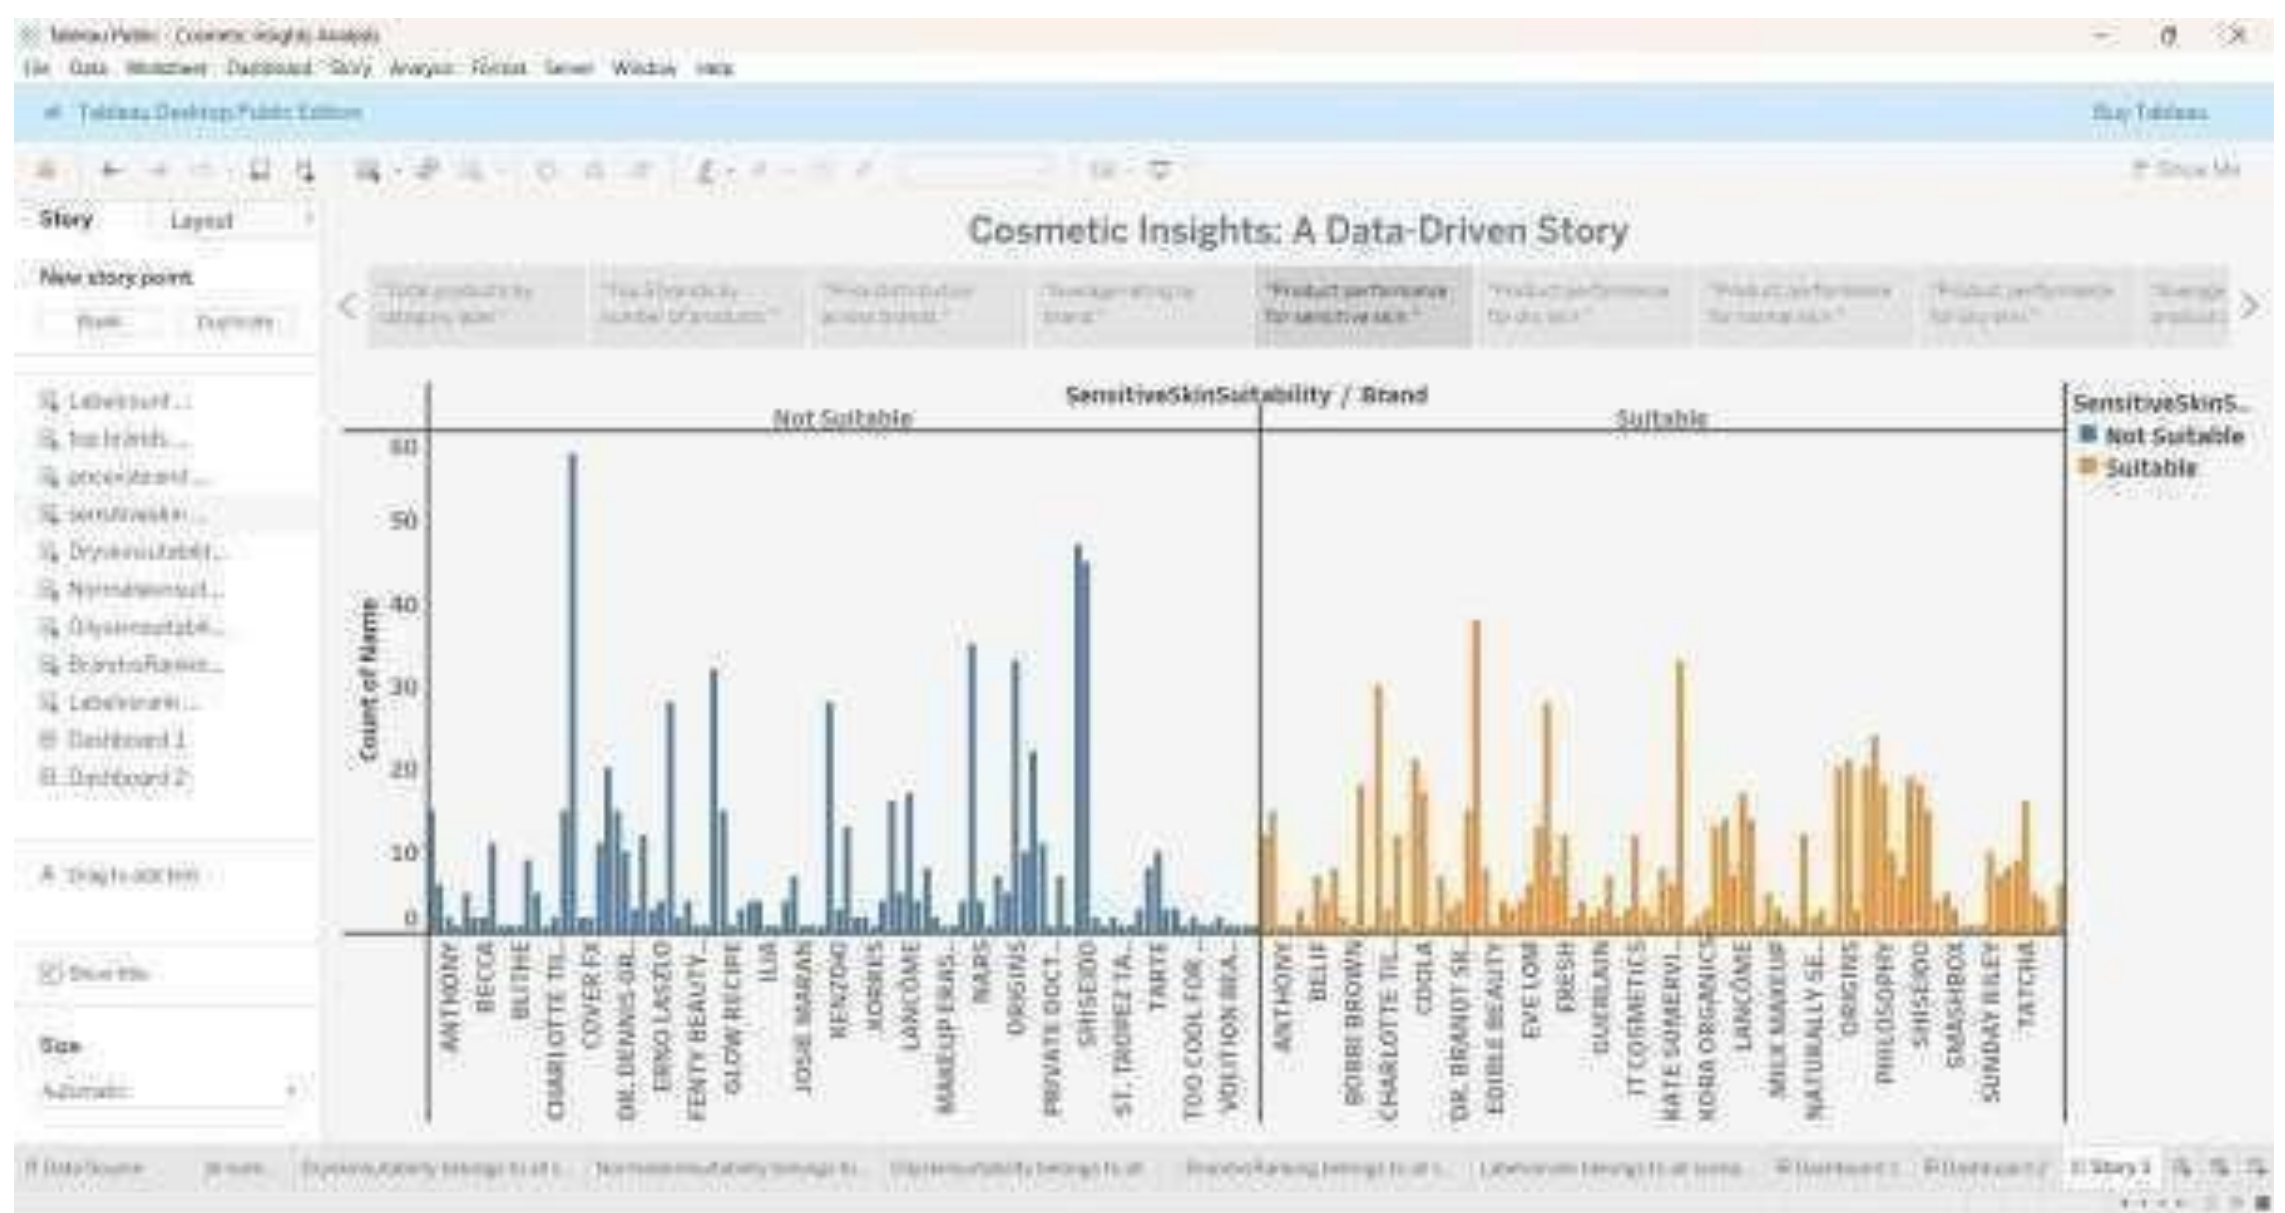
Tableau Public - Cosmetic Insights Analysis
File Data Worksheet Dashboard Story Analysis Format Server Window Help
Tableau Desktop Public Edition
Buy Tableau
Show Me
Story Layout
New story point
Blank Duplicate
Labelcount...
top brands...
pricevsbrand...
sensitiveskin...
Dryskinsuitabil...
Normalskinsuit...
Oilyskinsuitabil...
BrandsRankin...
Labelvsrank...
Dashboard 1
Dashboard 2
Drag to add text
Show title
Size
Automatic
Cosmetic Insights: A Data-Driven Story
"Total products by category label"
"Top 10 brands by number of products"
"Price distribution across brands"
"Average rating by brand"
"Product performance for sensitive skin"
"Product performance for dry skin"
"Product performance for normal skin"
"Product performance for oily skin"
"Average product...
SensitiveSkinSuitability / Brand
Not Suitable
Suitable
Count of Name
60
50
40
30
20
10
0
ANTHONY
BECCA
BLITHE
CHARLOTTE TIL...
COVER FX
DR. DENNIS GR...
ERNO LASZLO
FENTY BEAUTY ...
GLOW RECIPE
ILIA
JOSIE MARAN
KENZOKI
KORRES
LANCÔME
MAKEUP ERAS...
NARS
ORIGINS
PRIVATE DOCT...
SHISEIDO
ST. TROPEZ TA...
TARTE
TOO COOL FOR ...
VOLITION BEA...
ANTHONY
BELIF
BOBBI BROWN
CHARLOTTE TIL...
COOLA
DR. BRANDT SK...
EDIBLE BEAUTY
EVE LOM
FRESH
GUERLAIN
IT COSMETICS
KATE SOMERVI...
KORA ORGANICS
LANCÔME
MILK MAKEUP
NATURALLY SE...
ORIGINS
PHILOSOPHY
SHISEIDO
SMASHBOX
SUNDAY RILEY
TATCHA
SensitiveSkinS...
Not Suitable
Suitable
Data Source
Dryskinsuitability belongs to all s...
Normalskinsuitability belongs to...
Oilyskinsuitability belongs to all...
BrandsRanking belongs to all s...
Labelvsrank belongs to all s...
Dashboard 1
Dashboard 2
Story 1